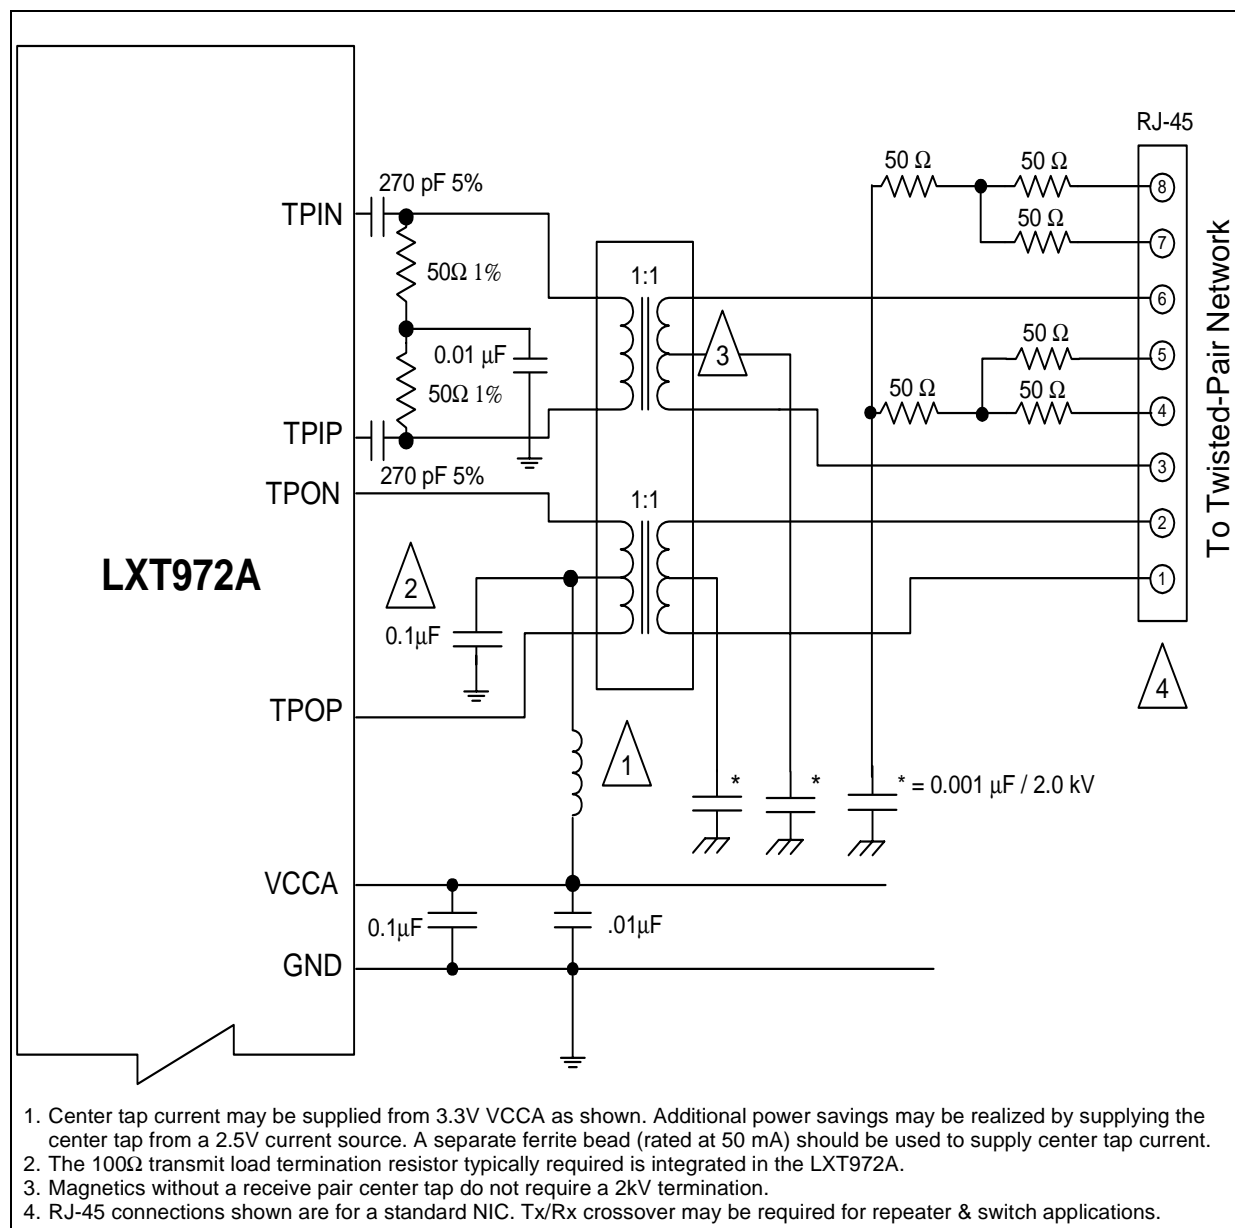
RJ-45

50 Ω

50 Ω

50 Ω

270 pF 5%

TPIN

50Ω 1%

1:1

To Twisted-Pair Network

8

7

6

5

4

3

2

1

50 Ω

50 Ω

50 Ω

3

0.01 µF

50Ω 1%

TPIP

270 pF 5%

TPON

1:1

LXT972A

2

0.1µF

4

TPOP

1

*

*

* = 0.001 µF / 2.0 kV

VCCA

0.1µF

.01µF

GND

1. Center tap current may be supplied from 3.3V VCCA as shown. Additional power savings may be realized by supplying the center tap from a 2.5V current source. A separate ferrite bead (rated at 50 mA) should be used to supply center tap current.
2. The 100Ω transmit load termination resistor typically required is integrated in the LXT972A.
3. Magnetics without a receive pair center tap do not require a 2kV termination.
4. RJ-45 connections shown are for a standard NIC. Tx/Rx crossover may be required for repeater & switch applications.